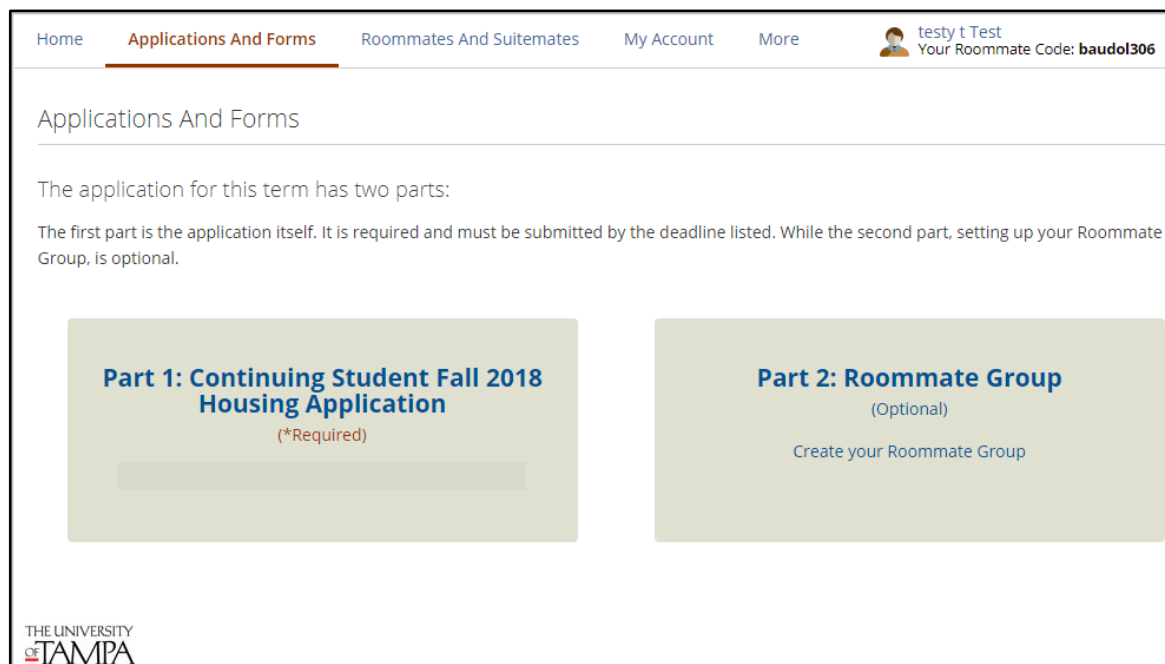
Home Applications And Forms Roommates And Suitemates My Account More

testy t Test
Your Roommate Code: **baudol306**

Applications And Forms

The application for this term has two parts:

The first part is the application itself. It is required and must be submitted by the deadline listed. While the second part, setting up your Roommate Group, is optional.

**Part 1: Continuing Student Fall 2018 Housing Application**
(*Required)

**Part 2: Roommate Group**
(Optional)
Create your Roommate Group

THE UNIVERSITY OF TAMPA